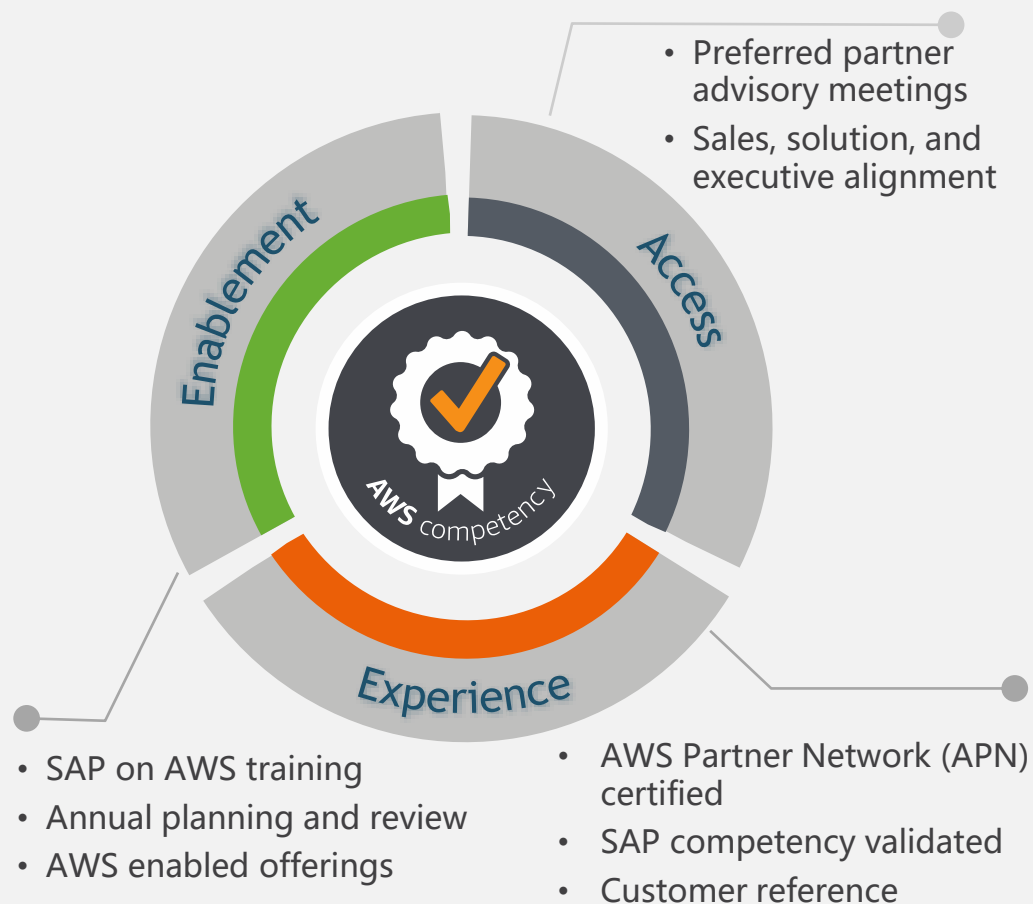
• Preferred partner advisory meetings
• Sales, solution, and executive alignment

Enablement

Access

AWS competency

Experience

• SAP on AWS training
• Annual planning and review
• AWS enabled offerings

• AWS Partner Network (APN) certified
• SAP competency validated
• Customer reference